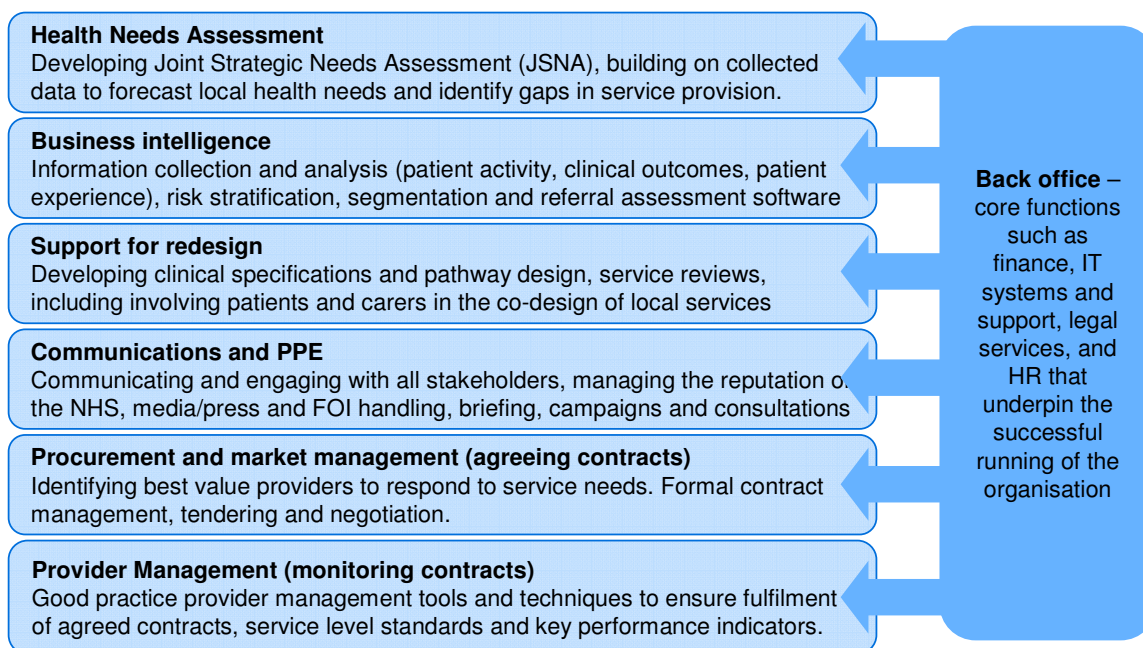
**Health Needs Assessment**
Developing Joint Strategic Needs Assessment (JSNA), building on collected data to forecast local health needs and identify gaps in service provision.

**Business intelligence**
Information collection and analysis (patient activity, clinical outcomes, patient experience), risk stratification, segmentation and referral assessment software

**Support for redesign**
Developing clinical specifications and pathway design, service reviews, including involving patients and carers in the co-design of local services

**Communications and PPE**
Communicating and engaging with all stakeholders, managing the reputation o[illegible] the NHS, media/press and FOI handling, briefing, campaigns and consultations

**Procurement and market management (agreeing contracts)**
Identifying best value providers to respond to service needs. Formal contract management, tendering and negotiation.

**Provider Management (monitoring contracts)**
Good practice provider management tools and techniques to ensure fulfilment of agreed contracts, service level standards and key performance indicators.

**Back office** – core functions such as finance, IT systems and support, legal services, and HR that underpin the successful running of the organisation